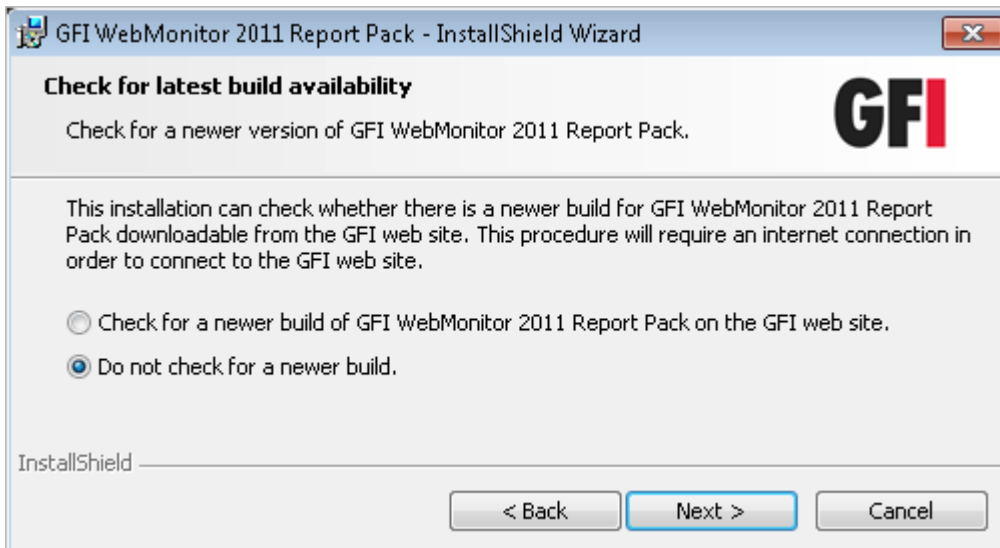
GFI WebMonitor 2011 Report Pack - InstallShield Wizard

Check for latest build availability

Check for a newer version of GFI WebMonitor 2011 Report Pack.

GFI

This installation can check whether there is a newer build for GFI WebMonitor 2011 Report Pack downloadable from the GFI web site. This procedure will require an internet connection in order to connect to the GFI web site.

Check for a newer build of GFI WebMonitor 2011 Report Pack on the GFI web site.

Do not check for a newer build.

InstallShield

< Back

Next >

Cancel